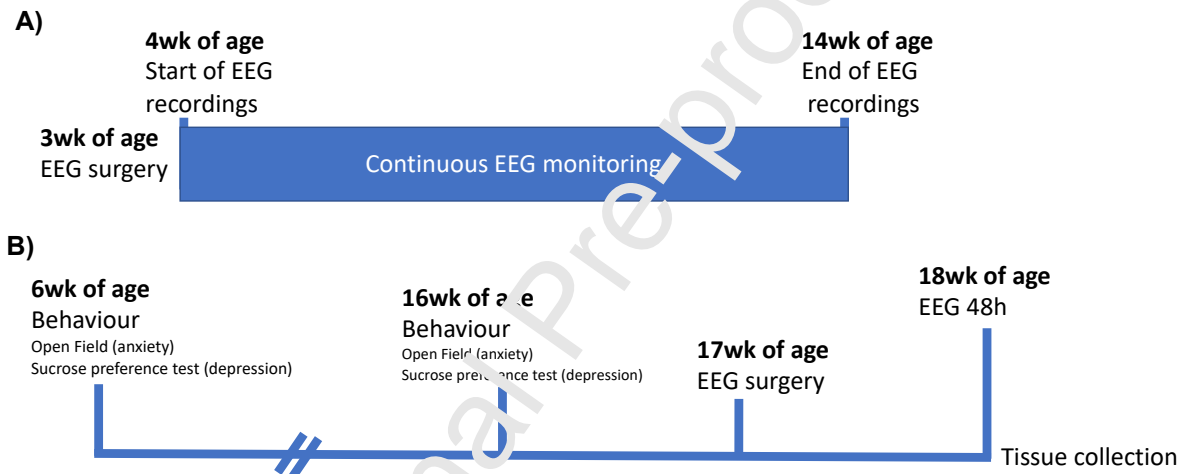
A)

4wk of age
Start of EEG recordings

14wk of age
End of EEG recordings

3wk of age
EEG surgery

Continuous EEG monitoring

B)

6wk of age
Behaviour
Open Field (anxiety)
Sucrose preference test (depression)

16wk of age
Behaviour
Open Field (anxiety)
Sucrose preference test (depression)

17wk of age
EEG surgery

18wk of age
EEG 48h

Tissue collection